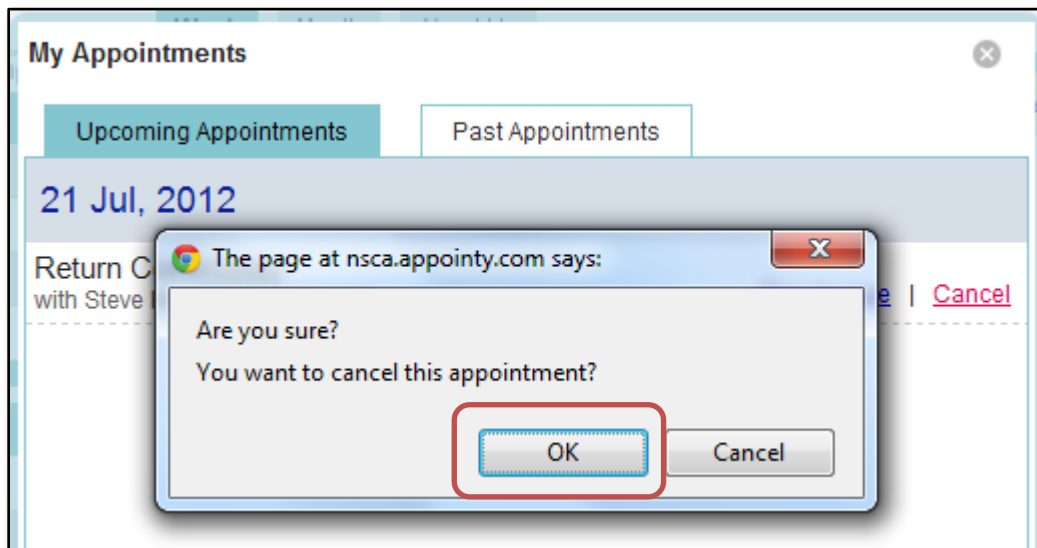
My Appointments

Upcoming Appointments

Past Appointments

21 Jul, 2012

Return C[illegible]
with Steve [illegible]

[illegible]e | Cancel

The page at nsca.appointy.com says:

Are you sure?
You want to cancel this appointment?

OK

Cancel